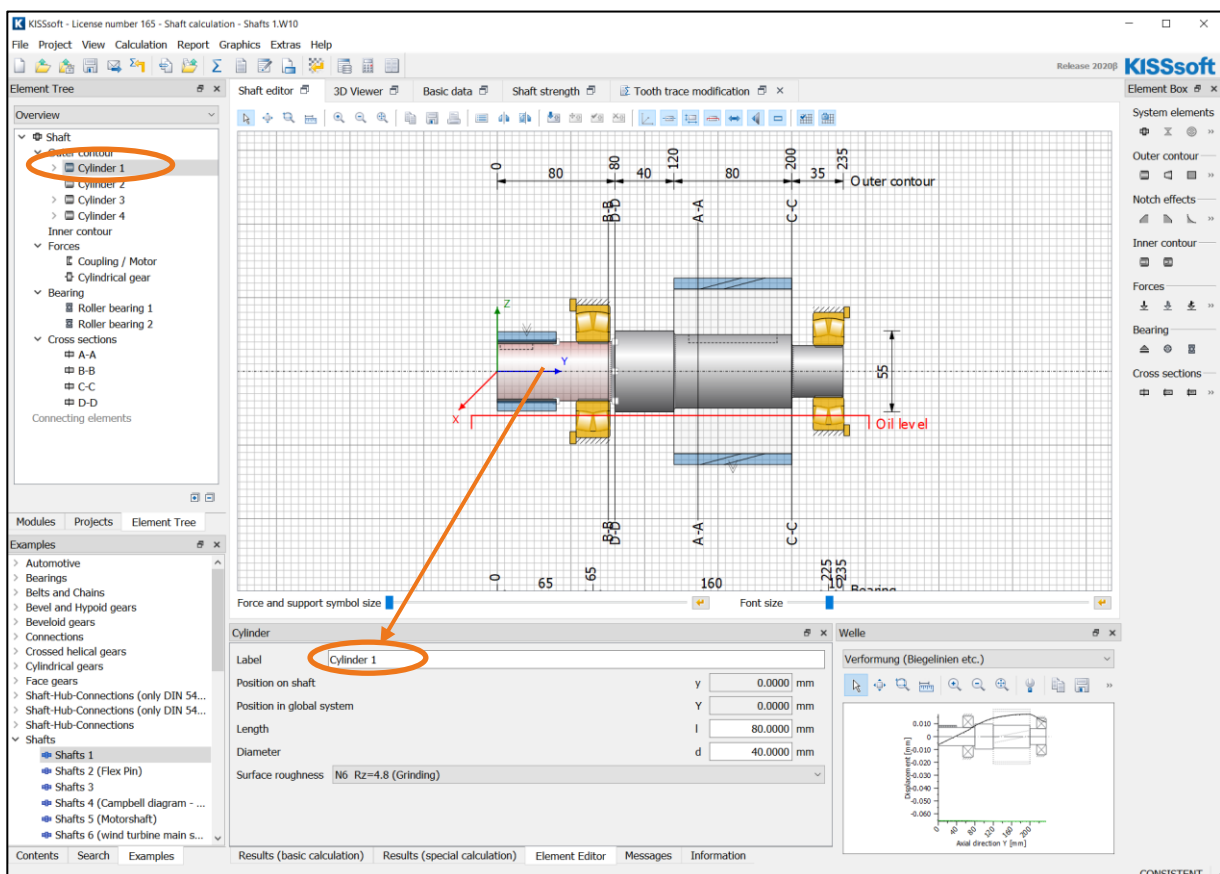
KISSsoft - License number 165 - Shaft calculation - Shafts 1.W10

File Project View Calculation Report Graphics Extras Help

Release 2020β KISSsoft

Element Tree
Overview
Shaft
Outer contour
Cylinder 1
Cylinder 2
Cylinder 3
Cylinder 4
Inner contour
Forces
Coupling / Motor
Cylindrical gear
Bearing
Roller bearing 1
Roller bearing 2
Cross sections
A-A
B-B
C-C
D-D
Connecting elements

Modules Projects Element Tree

Examples
Automotive
Bearings
Belts and Chains
Bevel and Hypoid gears
Beveloid gears
Connections
Crossed helical gears
Cylindrical gears
Face gears
Shaft-Hub-Connections (only DIN 54...
Shaft-Hub-Connections (only DIN 54...
Shaft-Hub-Connections
Shafts
Shafts 1
Shafts 2 (Flex Pin)
Shafts 3
Shafts 4 (Campbell diagram - ...
Shafts 5 (Motorshaft)
Shafts 6 (wind turbine main s...

Contents Search Examples

Shaft editor 3D Viewer Basic data Shaft strength Tooth trace modification

0 80 80 120 200 235
80 40 80 35 Outer contour
B-B D-D A-A C-C
Z
Y
X
55
Oil level
B-B D-D A-A C-C
0 65 65 160 225 235
Bearing

Force and support symbol size Font size

Cylinder
Label Cylinder 1
Position on shaft y 0.0000 mm
Position in global system Y 0.0000 mm
Length l 80.0000 mm
Diameter d 40.0000 mm
Surface roughness N6 Rz=4.8 (Grinding)

Welle
Verformung (Biegelinien etc.)
0.010 0 -0.010 -0.020 -0.030 -0.040 -0.050 -0.060
Displacement [mm]
0 40 80 120 160 200
Axial direction Y [mm]

Results (basic calculation) Results (special calculation) Element Editor Messages Information

Element Box
System elements
Outer contour
Notch effects
Inner contour
Forces
Bearing
Cross sections

CONSISTENT